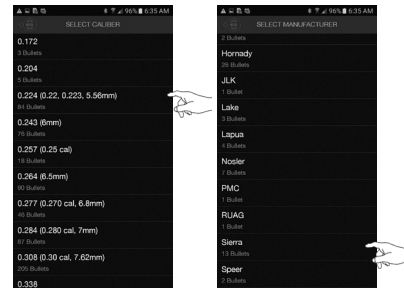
96% 6:35 AM

SELECT CALIBER

0.172
3 Bullets

0.204
5 Bullets

0.224 (0.22, 0.223, 5.56mm)
84 Bullets

0.243 (6mm)
76 Bullets

0.257 (0.25 cal)
18 Bullets

0.264 (6.5mm)
90 Bullets

0.277 (0.270 cal, 6.8mm)
46 Bullets

0.284 (0.280 cal, 7mm)
87 Bullets

0.308 (0.30 cal, 7.62mm)
205 Bullets

0.338

96% 6:35 AM

SELECT MANUFACTURER

2 Bullets

Hornady
26 Bullets

JLK
1 Bullet

Lake
3 Bullets

Lapua
4 Bullets

Nosler
7 Bullets

PMC
1 Bullet

RUAG
1 Bullet

Sierra
13 Bullets

Speer
2 Bullets